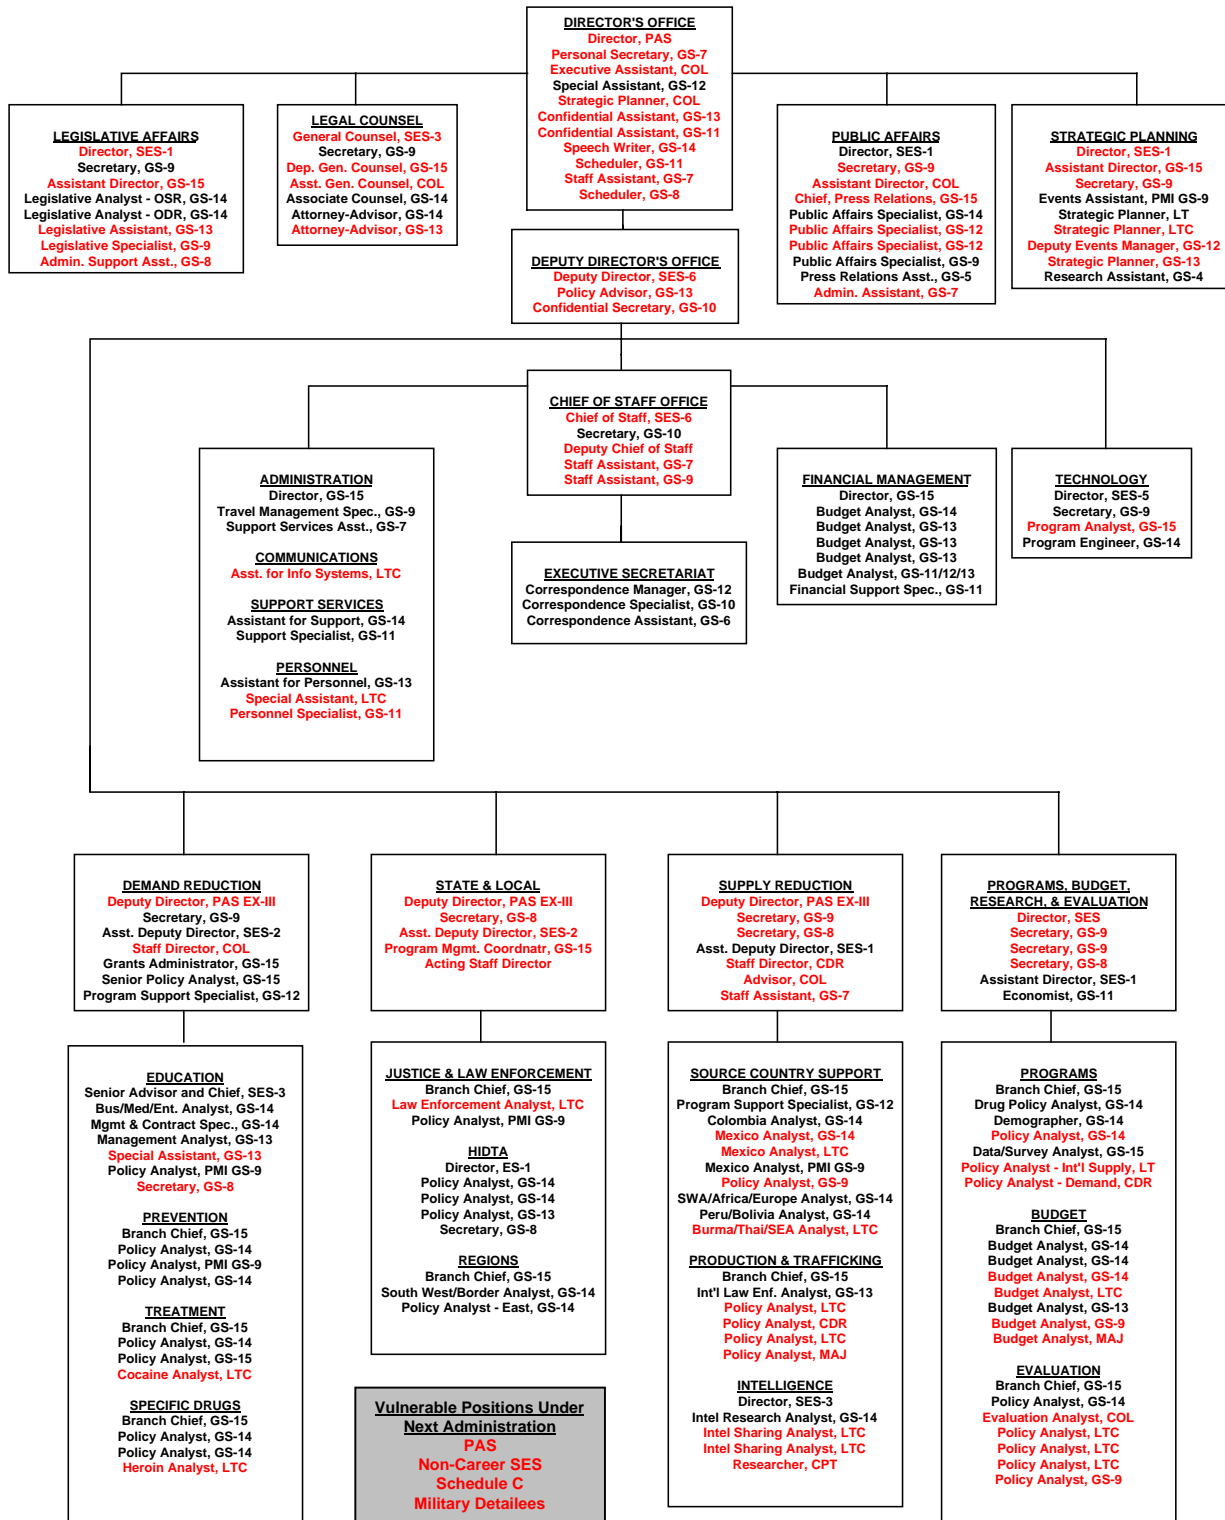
DIRECTOR'S OFFICE
Director, PAS
Personal Secretary, GS-7
Executive Assistant, COL
Special Assistant, GS-12
Strategic Planner, COL
Confidential Assistant, GS-13
Confidential Assistant, GS-11
Speech Writer, GS-14
Scheduler, GS-11
Staff Assistant, GS-7
Scheduler, GS-8

LEGISLATIVE AFFAIRS
Director, SES-1
Secretary, GS-9
Assistant Director, GS-15
Legislative Analyst - OSR, GS-14
Legislative Analyst - ODR, GS-14
Legislative Assistant, GS-13
Legislative Specialist, GS-9
Admin. Support Asst., GS-8

LEGAL COUNSEL
General Counsel, SES-3
Secretary, GS-9
Dep. Gen. Counsel, GS-15
Asst. Gen. Counsel, COL
Associate Counsel, GS-14
Attorney-Advisor, GS-14
Attorney-Advisor, GS-13

PUBLIC AFFAIRS
Director, SES-1
Secretary, GS-9
Assistant Director, COL
Chief, Press Relations, GS-15
Public Affairs Specialist, GS-14
Public Affairs Specialist, GS-12
Public Affairs Specialist, GS-12
Public Affairs Specialist, GS-9
Press Relations Asst., GS-5
Admin. Assistant, GS-7

STRATEGIC PLANNING
Director, SES-1
Assistant Director, GS-15
Secretary, GS-9
Events Assistant, PMI GS-9
Strategic Planner, LT
Strategic Planner, LTC
Deputy Events Manager, GS-12
Strategic Planner, GS-13
Research Assistant, GS-4

DEPUTY DIRECTOR'S OFFICE
Deputy Director, SES-6
Policy Advisor, GS-13
Confidential Secretary, GS-10

CHIEF OF STAFF OFFICE
Chief of Staff, SES-6
Secretary, GS-10
Deputy Chief of Staff
Staff Assistant, GS-7
Staff Assistant, GS-9

ADMINISTRATION
Director, GS-15
Travel Management Spec., GS-9
Support Services Asst., GS-7

COMMUNICATIONS
Asst. for Info Systems, LTC

SUPPORT SERVICES
Assistant for Support, GS-14
Support Specialist, GS-11

PERSONNEL
Assistant for Personnel, GS-13
Special Assistant, LTC
Personnel Specialist, GS-11

EXECUTIVE SECRETARIAT
Correspondence Manager, GS-12
Correspondence Specialist, GS-10
Correspondence Assistant, GS-6

FINANCIAL MANAGEMENT
Director, GS-15
Budget Analyst, GS-14
Budget Analyst, GS-13
Budget Analyst, GS-13
Budget Analyst, GS-13
Budget Analyst, GS-11/12/13
Financial Support Spec., GS-11

TECHNOLOGY
Director, SES-5
Secretary, GS-9
Program Analyst, GS-15
Program Engineer, GS-14

DEMAND REDUCTION
Deputy Director, PAS EX-III
Secretary, GS-9
Asst. Deputy Director, SES-2
Staff Director, COL
Grants Administrator, GS-15
Senior Policy Analyst, GS-15
Program Support Specialist, GS-12

STATE & LOCAL
Deputy Director, PAS EX-III
Secretary, GS-8
Asst. Deputy Director, SES-2
Program Mgmt. Coordnatr, GS-15
Acting Staff Director

SUPPLY REDUCTION
Deputy Director, PAS EX-III
Secretary, GS-9
Secretary, GS-8
Asst. Deputy Director, SES-1
Staff Director, CDR
Advisor, COL
Staff Assistant, GS-7

PROGRAMS, BUDGET, RESEARCH, & EVALUATION
Director, SES
Secretary, GS-9
Secretary, GS-9
Secretary, GS-8
Assistant Director, SES-1
Economist, GS-11

EDUCATION
Senior Advisor and Chief, SES-3
Bus/Med/Ent. Analyst, GS-14
Mgmt & Contract Spec., GS-14
Management Analyst, GS-13
Special Assistant, GS-13
Policy Analyst, PMI GS-9
Secretary, GS-8

PREVENTION
Branch Chief, GS-15
Policy Analyst, GS-14
Policy Analyst, PMI GS-9
Policy Analyst, GS-14

TREATMENT
Branch Chief, GS-15
Policy Analyst, GS-14
Policy Analyst, GS-15
Cocaine Analyst, LTC

SPECIFIC DRUGS
Branch Chief, GS-15
Policy Analyst, GS-14
Policy Analyst, GS-14
Heroin Analyst, LTC

JUSTICE & LAW ENFORCEMENT
Branch Chief, GS-15
Law Enforcement Analyst, LTC
Policy Analyst, PMI GS-9

HIDTA
Director, ES-1
Policy Analyst, GS-14
Policy Analyst, GS-14
Policy Analyst, GS-13
Secretary, GS-8

REGIONS
Branch Chief, GS-15
South West/Border Analyst, GS-14
Policy Analyst - East, GS-14

Vulnerable Positions Under Next Administration
PAS
Non-Career SES
Schedule C
Military Detailees

SOURCE COUNTRY SUPPORT
Branch Chief, GS-15
Program Support Specialist, GS-12
Colombia Analyst, GS-14
Mexico Analyst, GS-14
Mexico Analyst, LTC
Mexico Analyst, PMI GS-9
Policy Analyst, GS-9
SWA/Africa/Europe Analyst, GS-14
Peru/Bolivia Analyst, GS-14
Burma/Thai/SEA Analyst, LTC

PRODUCTION & TRAFFICKING
Branch Chief, GS-15
Int'l Law Enf. Analyst, GS-13
Policy Analyst, LTC
Policy Analyst, CDR
Policy Analyst, LTC
Policy Analyst, MAJ

INTELLIGENCE
Director, SES-3
Intel Research Analyst, GS-14
Intel Sharing Analyst, LTC
Intel Sharing Analyst, LTC
Researcher, CPT

PROGRAMS
Branch Chief, GS-15
Drug Policy Analyst, GS-14
Demographer, GS-14
Policy Analyst, GS-14
Data/Survey Analyst, GS-15
Policy Analyst - Int'l Supply, LT
Policy Analyst - Demand, CDR

BUDGET
Branch Chief, GS-15
Budget Analyst, GS-14
Budget Analyst, GS-14
Budget Analyst, GS-14
Budget Analyst, LTC
Budget Analyst, GS-13
Budget Analyst, GS-9
Budget Analyst, MAJ

EVALUATION
Branch Chief, GS-15
Policy Analyst, GS-14
Evaluation Analyst, COL
Policy Analyst, LTC
Policy Analyst, LTC
Policy Analyst, LTC
Policy Analyst, GS-9